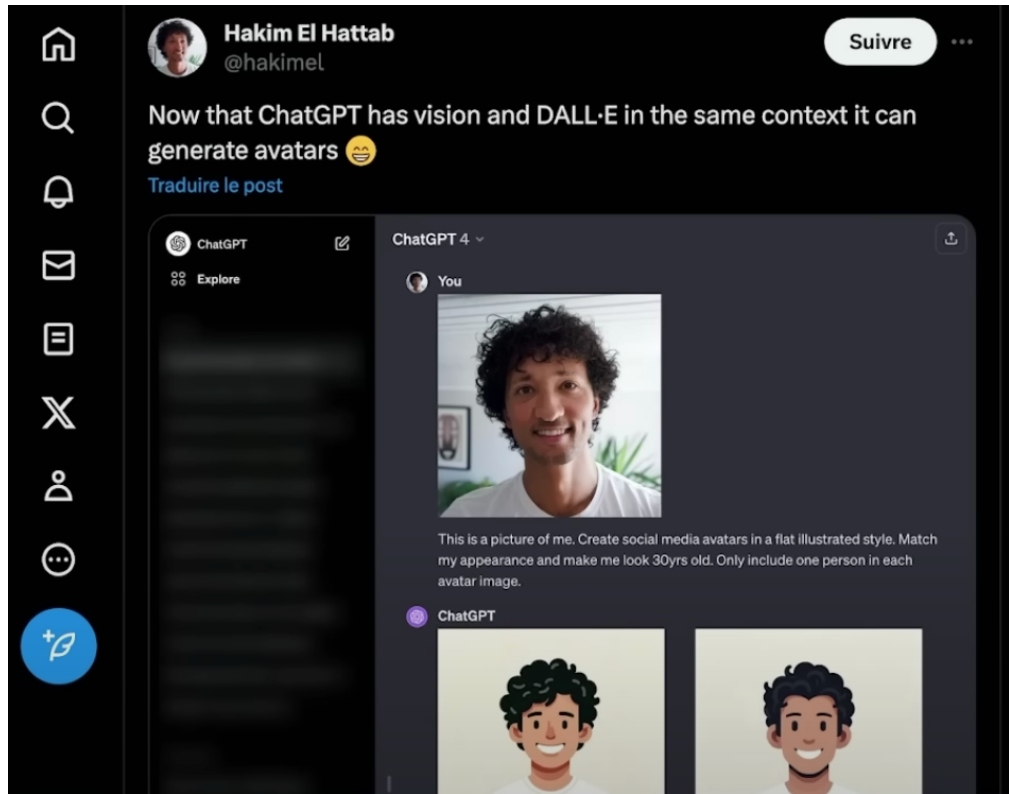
Hakim El Hattab
@hakimel

Suivre

Now that ChatGPT has vision and DALL·E in the same context it can generate avatars 😁

Traduire le post

ChatGPT

Explore

ChatGPT 4

You

This is a picture of me. Create social media avatars in a flat illustrated style. Match my appearance and make me look 30yrs old. Only include one person in each avatar image.

ChatGPT